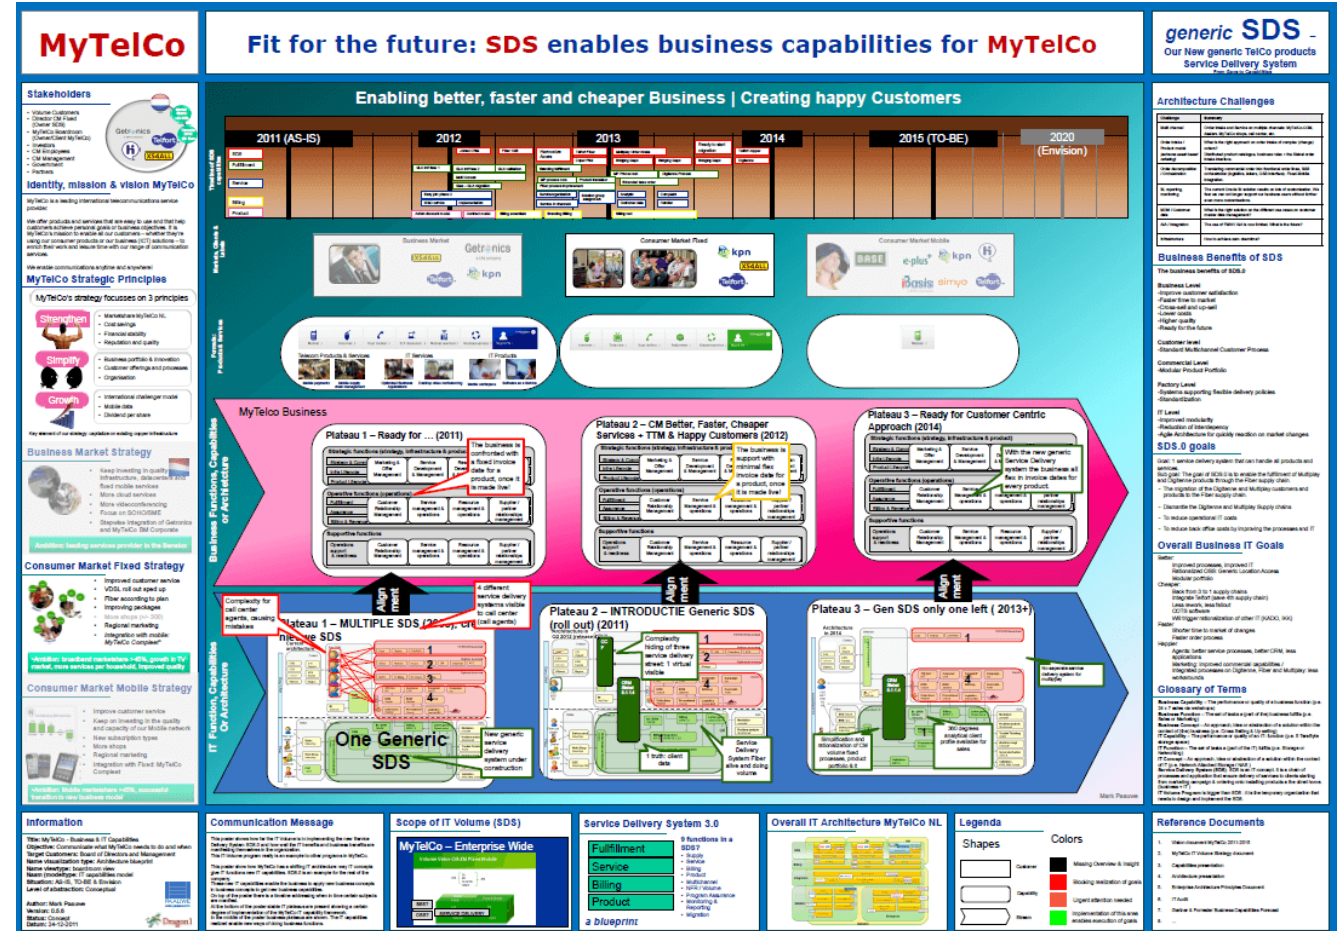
MyTelCo

Fit for the future: SDS enables business capabilities for MyTelCo

generic SDS
Our New generic TelCo products Service Delivery System

Stakeholders

Identity, mission & vision MyTelCo

MyTelCo Strategic Principles

MyTelCo's strategy focusses on 3 principles

Strengthen

Simplify

Growth

Business Market Strategy

Consumer Market Fixed Strategy

Consumer Market Mobile Strategy

Enabling better, faster and cheaper Business | Creating happy Customers

2011 (AS-IS)

2012

2013

2014

2015 (TO-BE)

2020 (Envision)

MyTelco Business

Plateau 1 – Ready for ... (2011)

Plateau 2 – CM Better, Faster, Cheaper Services + TTM & Happy Customers (2012)

Plateau 3 – Ready for Customer Centric Approach (2014)

Business Functions, Capabilities or Architecture

Align ment

Align ment

Align ment

Plateau 1 – MULTIPLE SDS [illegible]

Plateau 2 – INTRODUCTIE Generic SDS (roll out) (2011)

Plateau 3 – Gen SDS only one left ( 2013+)

IT Function, Capabilities Or Architecture

One Generic SDS

Architecture Challenges

Business Benefits of SDS

SDS.0 goals

Overall Business IT Goals

Glossary of Terms

Information

Communication Message

Scope of IT Volume (SDS)

MyTelCo – Enterprise Wide

Service Delivery System 3.0

Fulfillment

Service

Billing

Product

a blueprint

Overall IT Architecture MyTelCo NL

Legenda

Shapes

Colors

Reference Documents